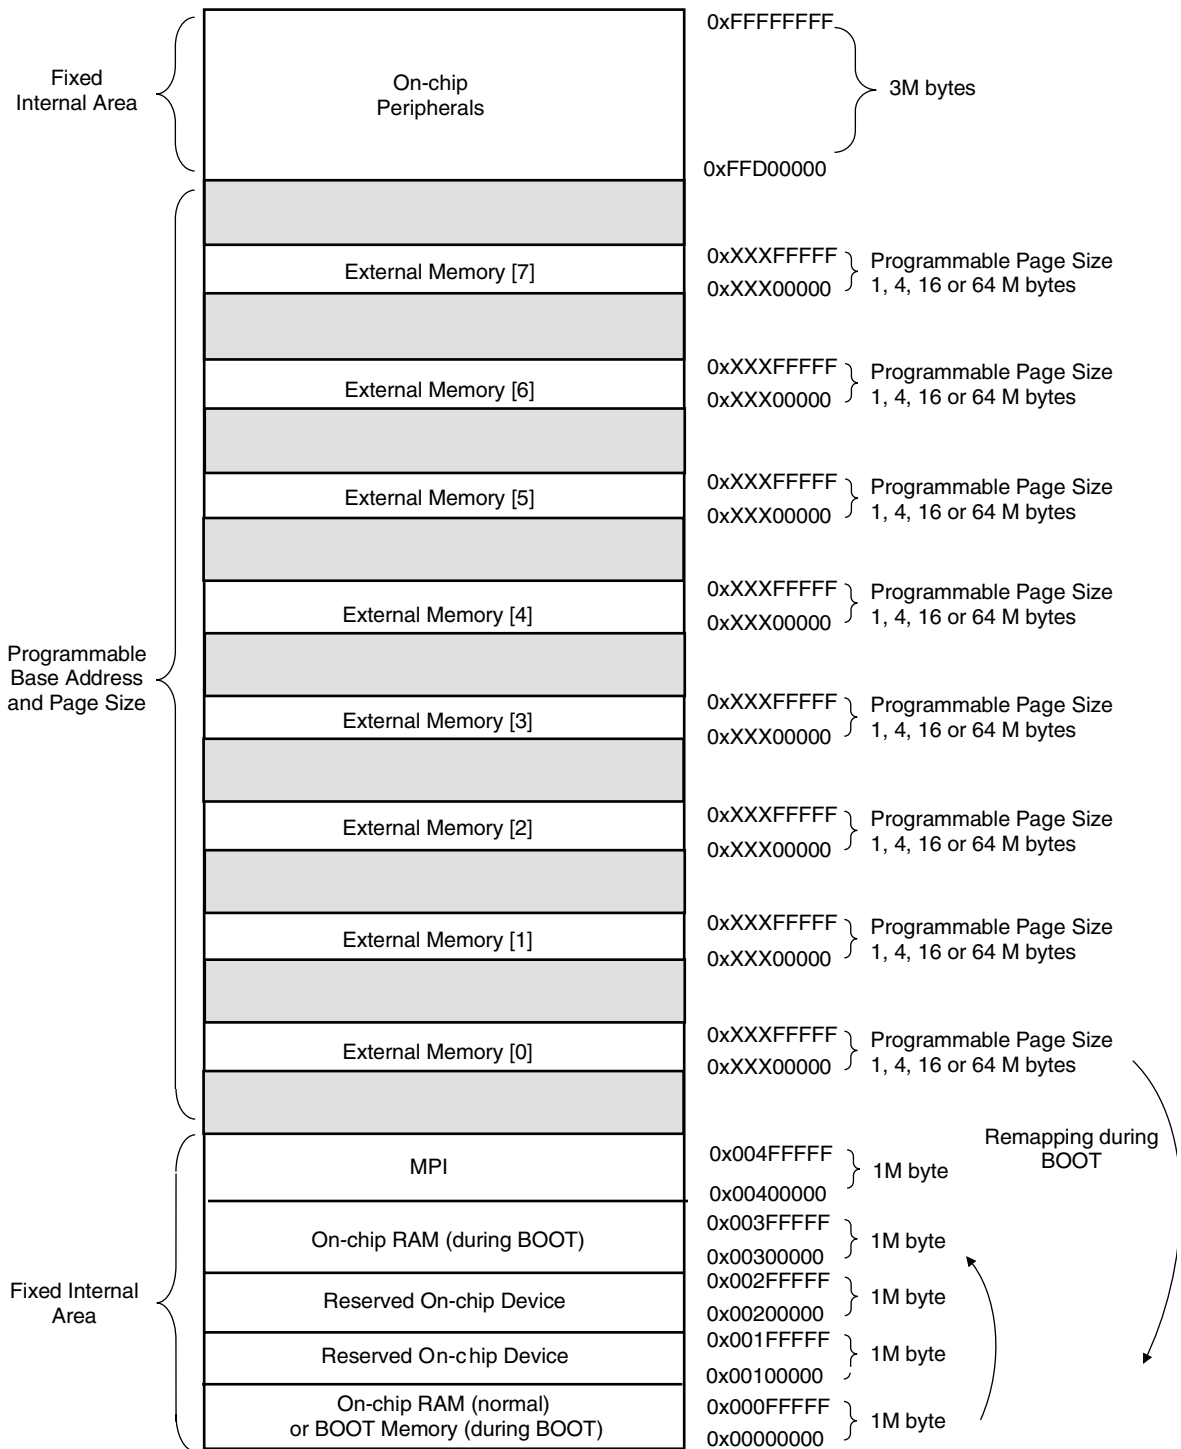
Fixed Internal Area

On-chip Peripherals

0xFFFFFFFF

3M bytes

0xFFD00000

Programmable Base Address and Page Size

External Memory [7]

0xXXXFFFFF
0xXXX00000

Programmable Page Size 1, 4, 16 or 64 M bytes

External Memory [6]

0xXXXFFFFF
0xXXX00000

Programmable Page Size 1, 4, 16 or 64 M bytes

External Memory [5]

0xXXXFFFFF
0xXXX00000

Programmable Page Size 1, 4, 16 or 64 M bytes

External Memory [4]

0xXXXFFFFF
0xXXX00000

Programmable Page Size 1, 4, 16 or 64 M bytes

External Memory [3]

0xXXXFFFFF
0xXXX00000

Programmable Page Size 1, 4, 16 or 64 M bytes

External Memory [2]

0xXXXFFFFF
0xXXX00000

Programmable Page Size 1, 4, 16 or 64 M bytes

External Memory [1]

0xXXXFFFFF
0xXXX00000

Programmable Page Size 1, 4, 16 or 64 M bytes

External Memory [0]

0xXXXFFFFF
0xXXX00000

Programmable Page Size 1, 4, 16 or 64 M bytes

Remapping during BOOT

Fixed Internal Area

MPI

0x004FFFFF
0x00400000

1M byte

On-chip RAM (during BOOT)

0x003FFFFF
0x00300000

1M byte

Reserved On-chip Device

0x002FFFFF
0x00200000

1M byte

Reserved On-chip Device

0x001FFFFF
0x00100000

1M byte

On-chip RAM (normal) or BOOT Memory (during BOOT)

0x000FFFFF
0x00000000

1M byte